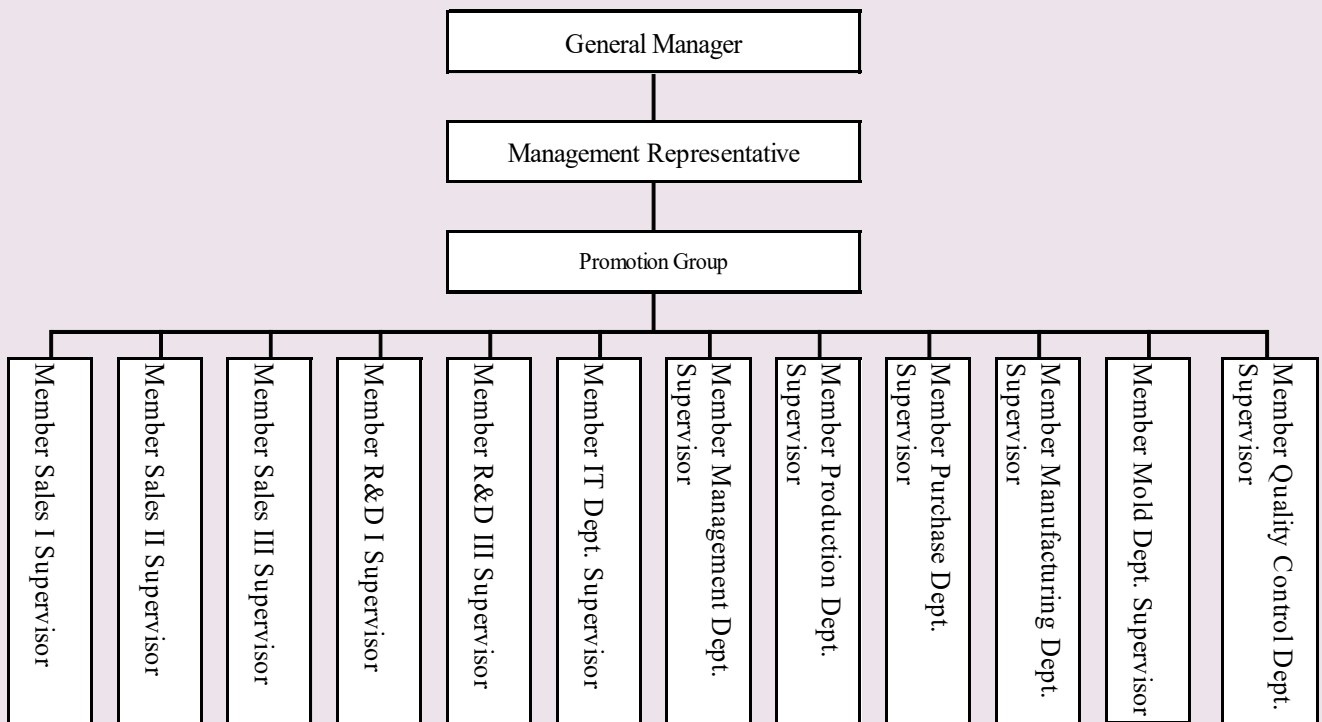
General Manager

Management Representative

Promotion Group

Member Sales I Supervisor

Member Sales II Supervisor

Member Sales III Supervisor

Member R&D I Supervisor

Member R&D III Supervisor

Member IT Dept. Supervisor

Member Management Dept. Supervisor

Member Production Dept. Supervisor

Member Purchase Dept. Supervisor

Member Manufacturing Dept. Supervisor

Member Mold Dept. Supervisor

Member Quality Control Dept. Supervisor